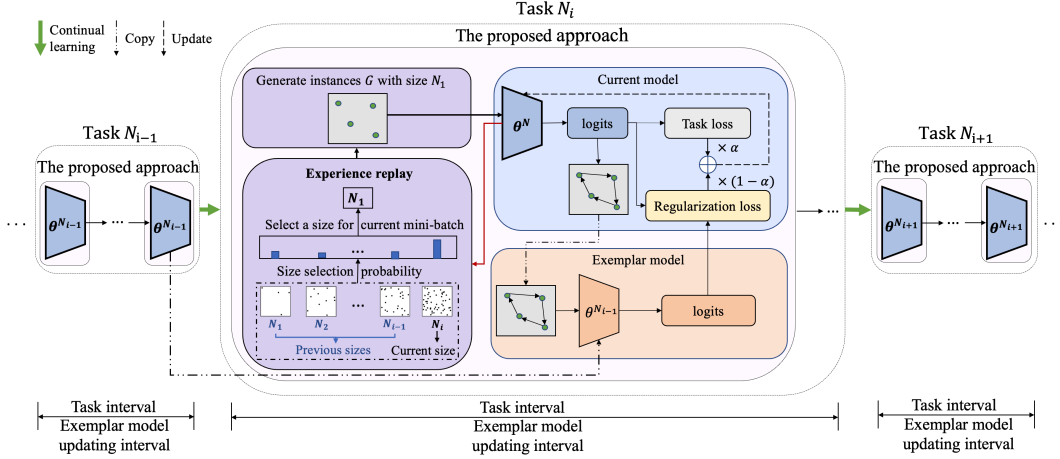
Continual learning
Copy
Update

Task $N_i$
The proposed approach

Task $N_{i-1}$
The proposed approach
$\cdots$ $\theta^{N_{i-1}}$ $\cdots$ $\theta^{N_{i-1}}$

Generate instances $G$ with size $N_1$

Experience replay
$N_1$
Select a size for current mini-batch
$\cdots$
Size selection probability
$N_1$ $N_2$ $\cdots$ $N_{i-1}$ $N_i$
Previous sizes
Current size

Current model
$\theta^N$
logits
Task loss
$\times \alpha$
$\times (1-\alpha)$
Regularization loss

Exemplar model
$\theta^{N_{i-1}}$
logits

$\cdots$

Task $N_{i+1}$
The proposed approach
$\theta^{N_{i+1}}$ $\cdots$ $\theta^{N_{i+1}}$ $\cdots$

Task interval
Exemplar model updating interval

Task interval
Exemplar model updating interval

Task interval
Exemplar model updating interval